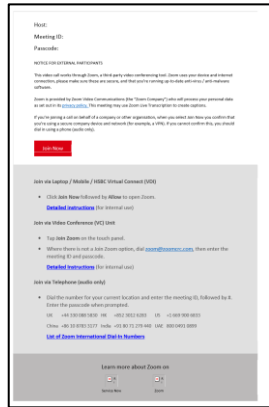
Host:

Meeting ID:

Passcode:

NOTICE FOR EXTERNAL PARTICIPANTS

This video call works through Zoom, a third-party video conferencing tool. Zoom uses your device and internet connections; please make sure these are secure, and that you're running up-to-date anti-virus / anti-malware software.

Zoom is provided by Zoom Video Communications (the "Zoom Company") who will process your personal data as set out in its privacy policy. This meeting may use Zoom Live Transcription to create captions.

If you're joining a call on behalf of a company or other organisation, when you select Join Now you confirm that you're using a secure company device and network (for example, a VPN). If you cannot confirm this, you should dial in using a phone (audio only).

Join Now

Join via Laptop / Mobile / HSBC Virtual Connect (VDI)

• Click Join Now followed by Allow to open Zoom.
Detailed instructions (for internal use)

Join via Video Conference (VC) Unit

• Tap Join Zoom on the touch panel.
• Where there is not a Join Zoom option, dial zoom@zoomcrc.com, then enter the meeting ID and passcode.
Detailed instructions (for internal use)

Join via Telephone (audio only)

• Dial the number for your current location and enter the meeting ID, followed by #. Enter the passcode when prompted.
UK +44 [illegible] HK +852 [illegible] US +1 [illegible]
China +86 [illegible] India +91 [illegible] UAE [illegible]
List of Zoom International Dial-in Numbers

Learn more about Zoom on

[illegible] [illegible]